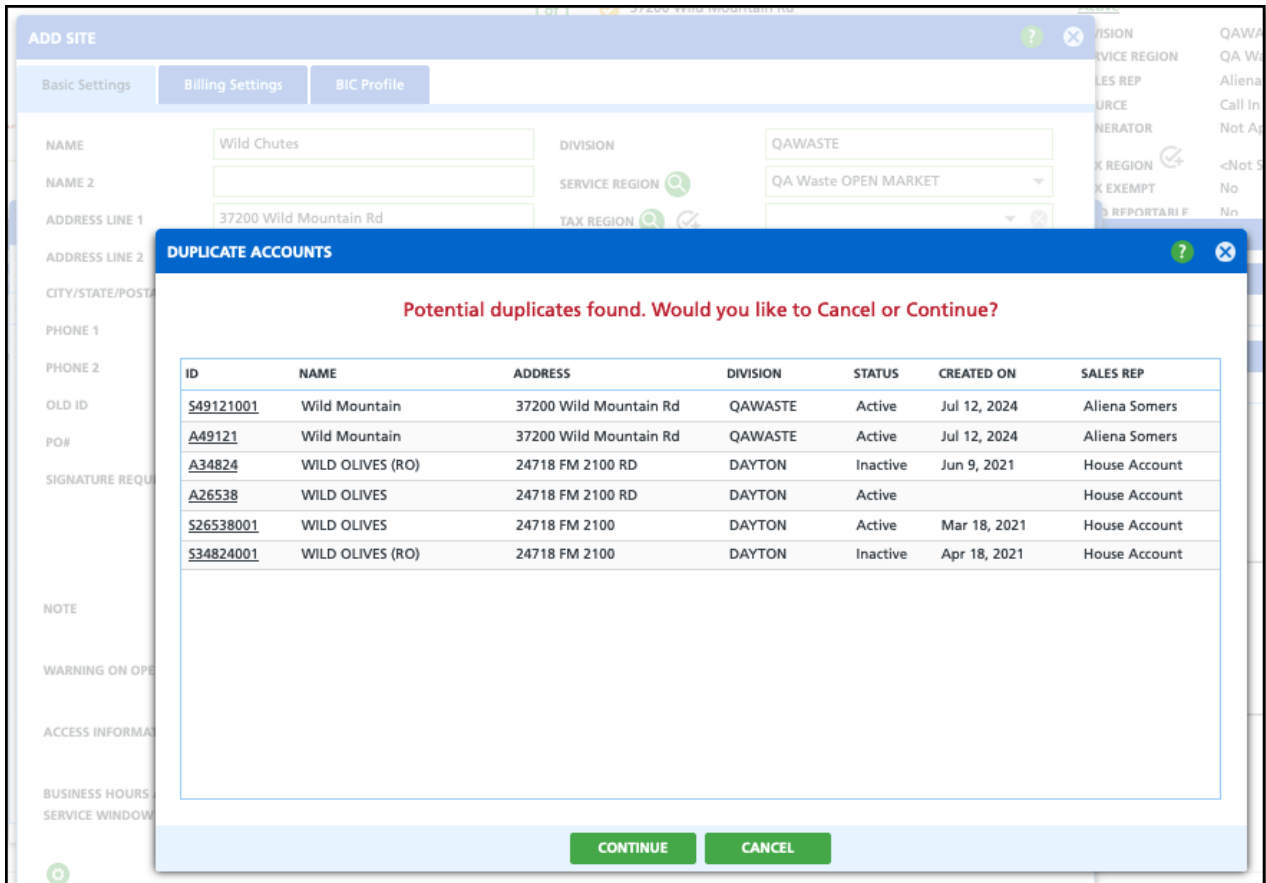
1 of 1 37200 Wild Mountain Rd

ADD SITE

Basic Settings | Billing Settings | BIC Profile

NAME Wild Chutes
NAME 2
ADDRESS LINE 1 37200 Wild Mountain Rd
ADDRESS LINE 2
CITY/STATE/POSTA
PHONE 1
PHONE 2
OLD ID
PO#
SIGNATURE REQU
NOTE
WARNING ON OPE
ACCESS INFORMAT
BUSINESS HOURS
SERVICE WINDOW

DIVISION QAWASTE
SERVICE REGION QA Waste OPEN MARKET
TAX REGION

VISION QAWA
VICE REGION QA Wa
LES REP Aliena
URCE Call In
NERATOR Not Ap
X REGION <Not S
X EXEMPT No
REPORTABLE No

DUPLICATE ACCOUNTS

Potential duplicates found. Would you like to Cancel or Continue?

| ID | NAME | ADDRESS | DIVISION | STATUS | CREATED ON | SALES REP |
|---|---|---|---|---|---|---|
| S49121001 | Wild Mountain | 37200 Wild Mountain Rd | QAWASTE | Active | Jul 12, 2024 | Aliena Somers |
| A49121 | Wild Mountain | 37200 Wild Mountain Rd | QAWASTE | Active | Jul 12, 2024 | Aliena Somers |
| A34824 | WILD OLIVES (RO) | 24718 FM 2100 RD | DAYTON | Inactive | Jun 9, 2021 | House Account |
| A26538 | WILD OLIVES | 24718 FM 2100 RD | DAYTON | Active | | House Account |
| S26538001 | WILD OLIVES | 24718 FM 2100 | DAYTON | Active | Mar 18, 2021 | House Account |
| S34824001 | WILD OLIVES (RO) | 24718 FM 2100 | DAYTON | Inactive | Apr 18, 2021 | House Account |

CONTINUE CANCEL